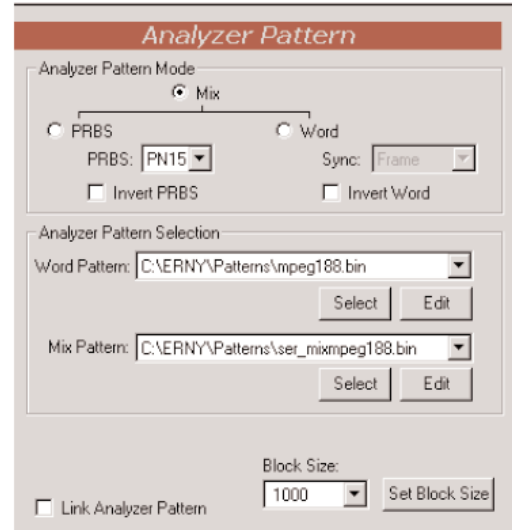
Analyzer Pattern

Analyzer Pattern Mode

Mix

PRBS

Word

PRBS: PN15

Sync: Frame

Invert PRBS

Invert Word

Analyzer Pattern Selection

Word Pattern: C:\ERNY\Patterns\mpeg188.bin

Select

Edit

Mix Pattern: C:\ERNY\Patterns\ser_mixmpeg188.bin

Select

Edit

Block Size:

1000

Set Block Size

Link Analyzer Pattern